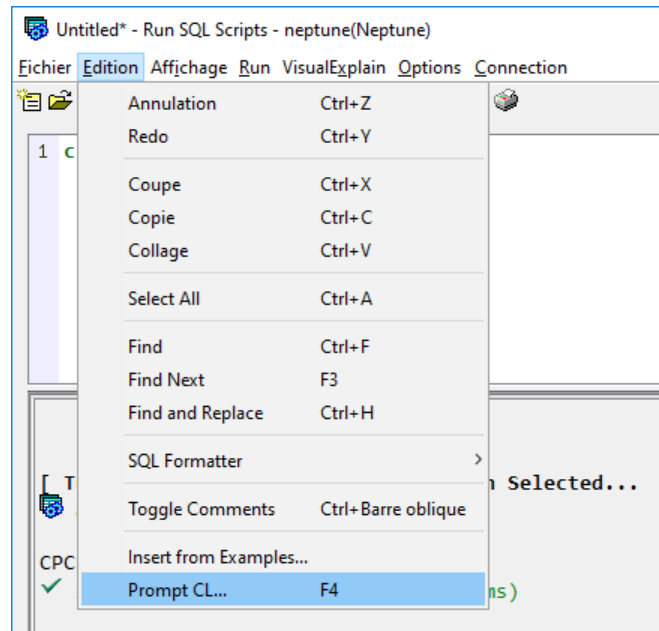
Untitled* - Run SQL Scripts - neptune(Neptune)

Fichier Edition Affichage Run VisualExplain Options Connection

1 c

Annulation Ctrl+Z
Redo Ctrl+Y

Coupe Ctrl+X
Copie Ctrl+C
Collage Ctrl+V

Select All Ctrl+A

Find Ctrl+F
Find Next F3
Find and Replace Ctrl+H

SQL Formatter

Toggle Comments Ctrl+Barre oblique

Insert from Examples...

Prompt CL... F4

[ T
n Selected...

CPC
ms)